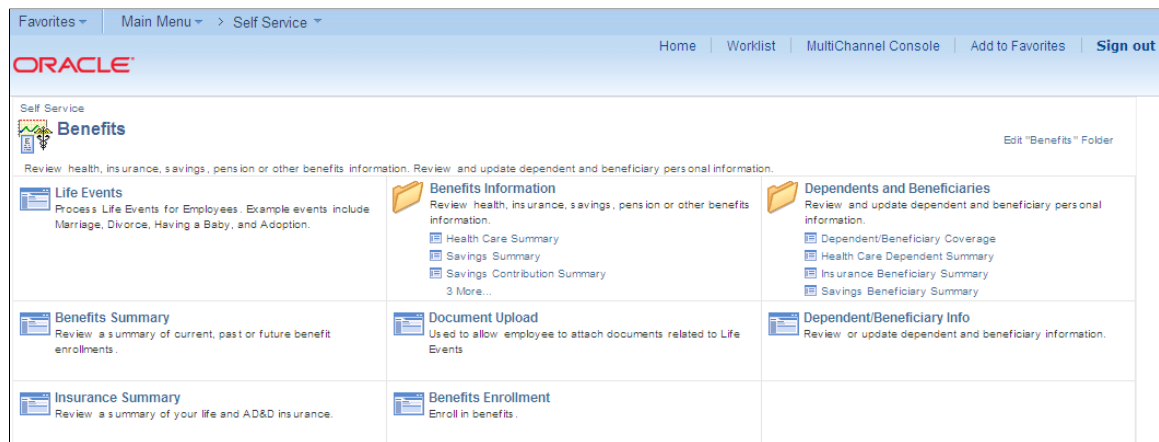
Favorites  Main Menu  > Self Service

ORACLE

Home | Worklist | MultiChannel Console | Add to Favorites | Sign out

Self Service

Benefits

Edit "Benefits" Folder

Review health, insurance, savings, pension or other benefits information. Review and update dependent and beneficiary personal information.

| Life Events<br>Process Life Events for Employees. Example events include Marriage, Divorce, Having a Baby, and Adoption. | Benefits Information<br>Review health, insurance, savings, pension or other benefits information.<br>Health Care Summary<br>Savings Summary<br>Savings Contribution Summary<br>3 More... | Dependents and Beneficiaries<br>Review and update dependent and beneficiary personal information.<br>Dependent/Beneficiary Coverage<br>Health Care Dependent Summary<br>Insurance Beneficiary Summary<br>Savings Beneficiary Summary |
|---|---|---|
| Benefits Summary<br>Review a summary of current, past or future benefit enrollments. | Document Upload<br>Used to allow employee to attach documents related to Life Events | Dependent/Beneficiary Info<br>Review or update dependent and beneficiary information. |
| Insurance Summary<br>Review a summary of your life and AD&D insurance. | Benefits Enrollment<br>Enroll in benefits. | |